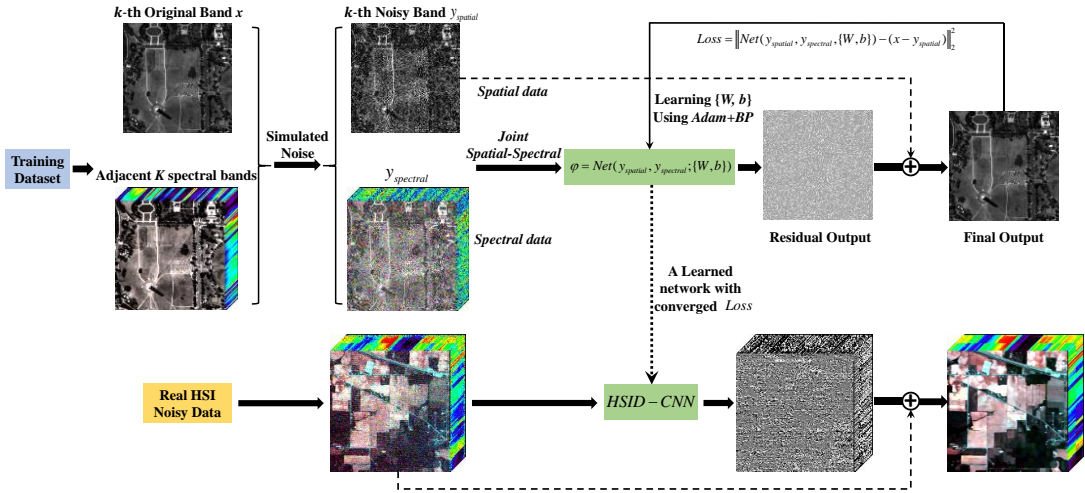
$k$-th Original Band $x$

$k$-th Noisy Band $y_{spatial}$

$Loss = \left\| Net(y_{spatial}, y_{spectral}, \{W,b\}) - (x - y_{spatial}) \right\|_2^2$

Spatial data

Learning $\{W, b\}$ Using Adam+BP

Training Dataset

Adjacent $K$ spectral bands

Simulated Noise

$y_{spectral}$

Joint Spatial-Spectral

$\varphi = Net(y_{spatial}, y_{spectral}; \{W,b\})$

Spectral data

Residual Output

Final Output

A Learned network with converged $Loss$

Real HSI Noisy Data

$HSID-CNN$